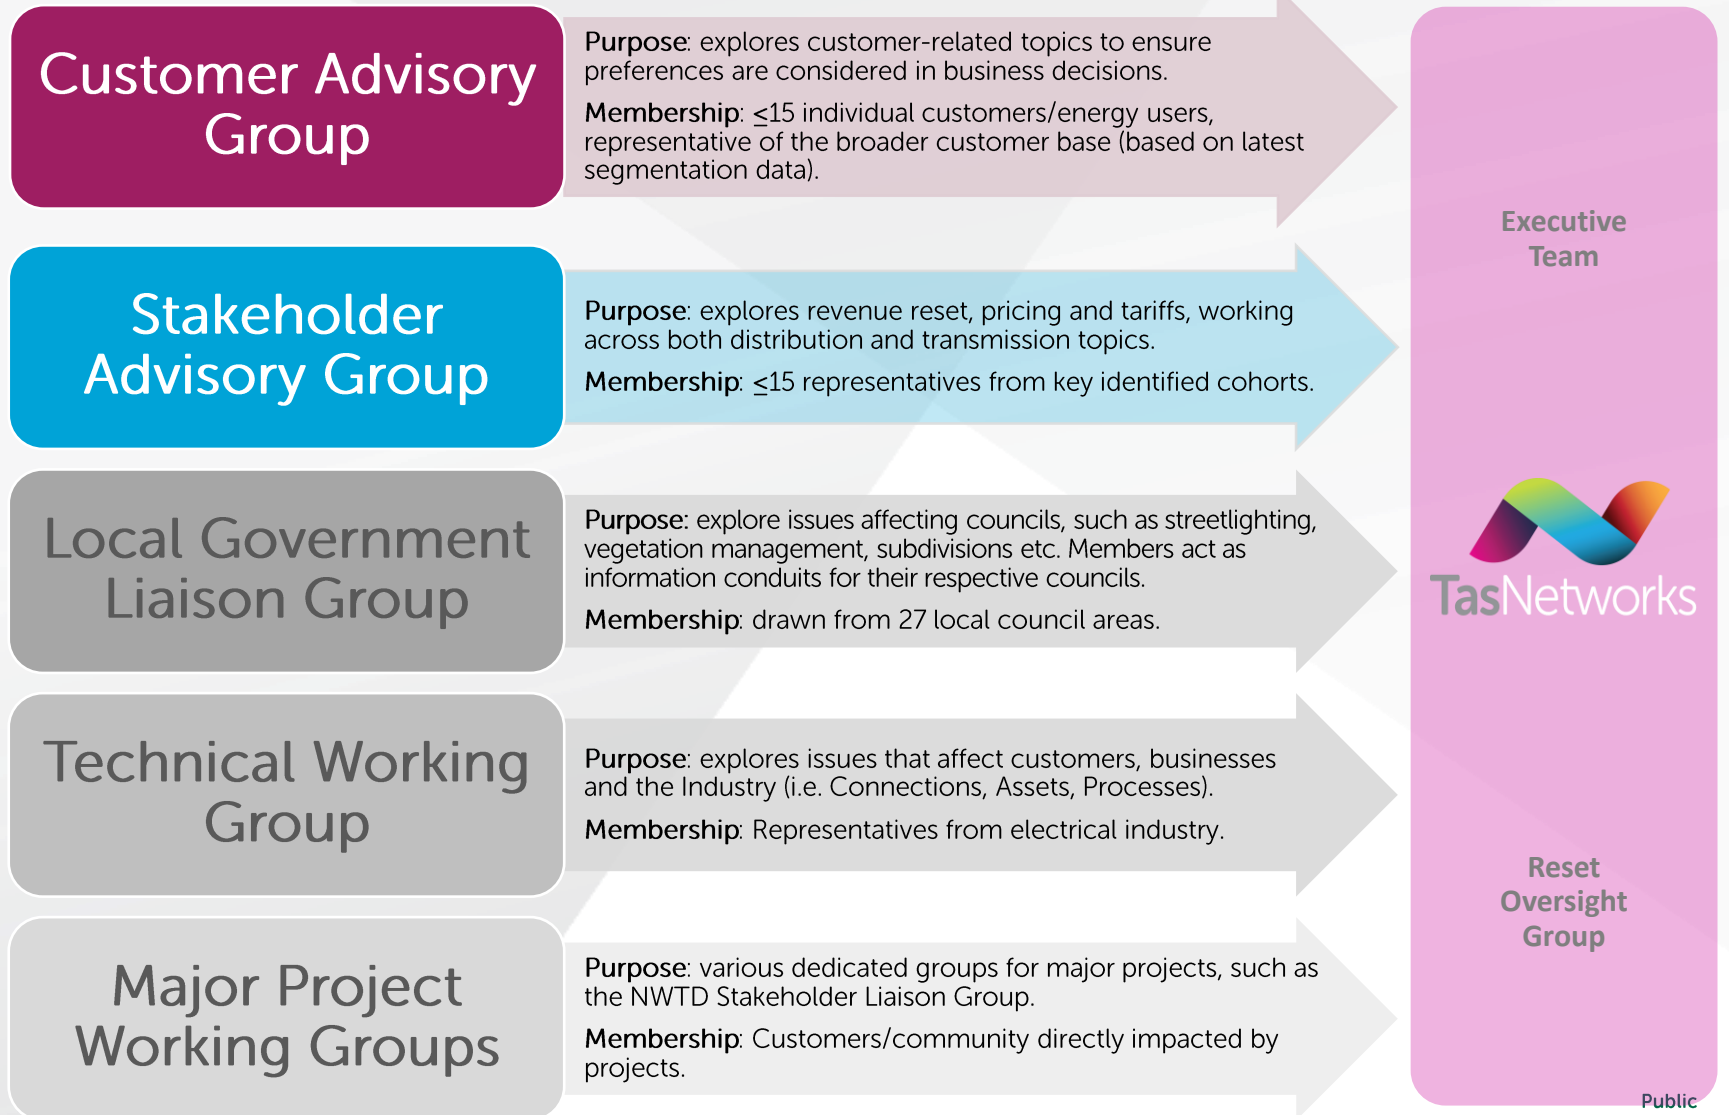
Customer Advisory Group

Purpose: explores customer-related topics to ensure preferences are considered in business decisions.

Membership: $\leq$15 individual customers/energy users, representative of the broader customer base (based on latest segmentation data).

Stakeholder Advisory Group

Purpose: explores revenue reset, pricing and tariffs, working across both distribution and transmission topics.

Membership: $\leq$15 representatives from key identified cohorts.

Local Government Liaison Group

Purpose: explore issues affecting councils, such as streetlighting, vegetation management, subdivisions etc. Members act as information conduits for their respective councils.

Membership: drawn from 27 local council areas.

Technical Working Group

Purpose: explores issues that affect customers, businesses and the Industry (i.e. Connections, Assets, Processes).

Membership: Representatives from electrical industry.

Major Project Working Groups

Purpose: various dedicated groups for major projects, such as the NWTD Stakeholder Liaison Group.

Membership: Customers/community directly impacted by projects.

Executive Team

TasNetworks

Reset Oversight Group

Public